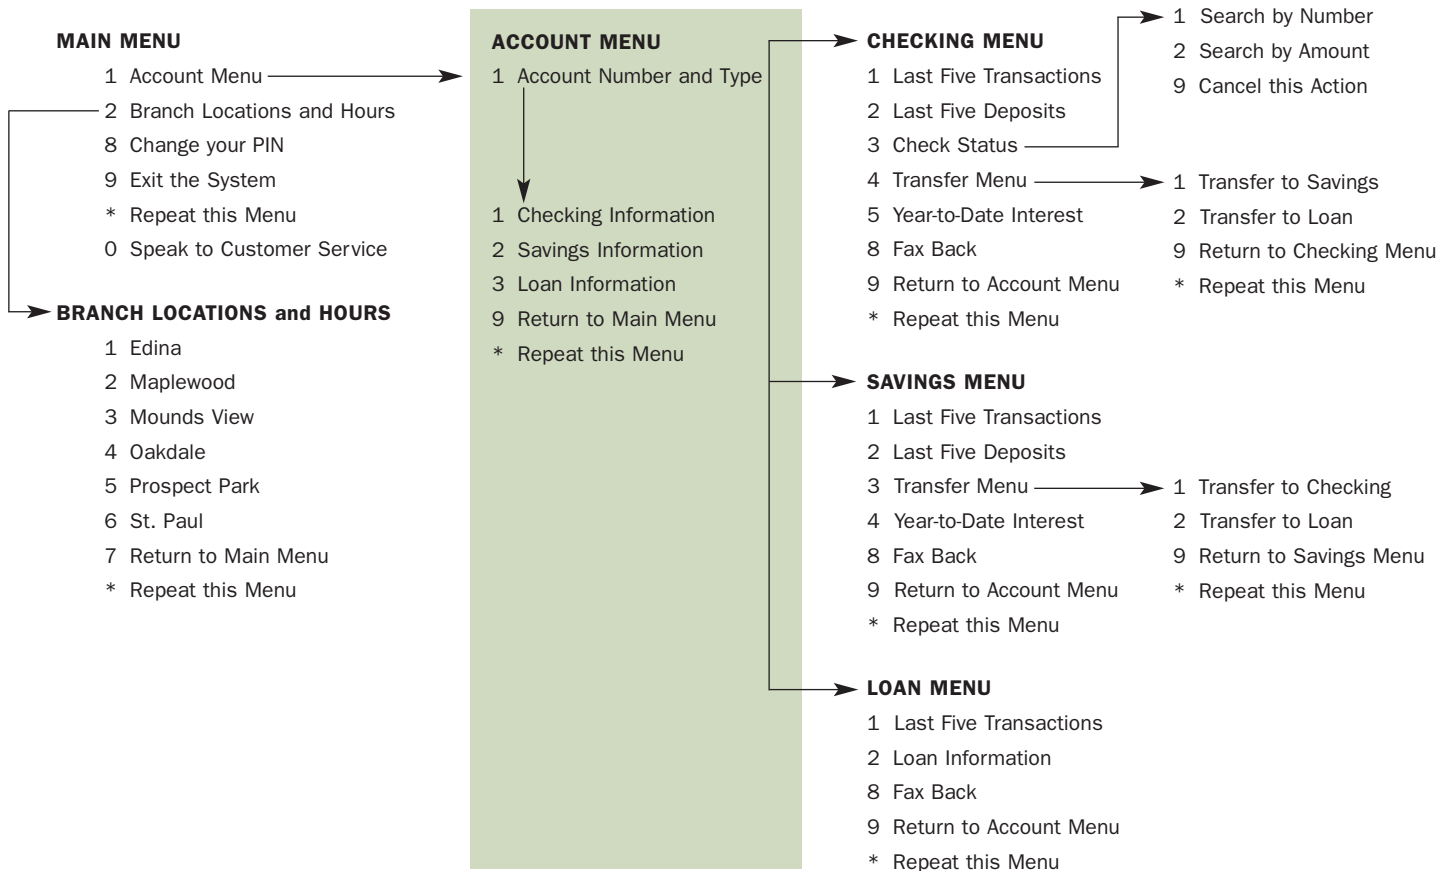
MAIN MENU
1 Account Menu
2 Branch Locations and Hours
8 Change your PIN
9 Exit the System
* Repeat this Menu
0 Speak to Customer Service

BRANCH LOCATIONS and HOURS
1 Edina
2 Maplewood
3 Mounds View
4 Oakdale
5 Prospect Park
6 St. Paul
7 Return to Main Menu
* Repeat this Menu

ACCOUNT MENU
1 Account Number and Type

1 Checking Information
2 Savings Information
3 Loan Information
9 Return to Main Menu
* Repeat this Menu

CHECKING MENU
1 Last Five Transactions
2 Last Five Deposits
3 Check Status
4 Transfer Menu
5 Year-to-Date Interest
8 Fax Back
9 Return to Account Menu
* Repeat this Menu

1 Search by Number
2 Search by Amount
9 Cancel this Action

1 Transfer to Savings
2 Transfer to Loan
9 Return to Checking Menu
* Repeat this Menu

SAVINGS MENU
1 Last Five Transactions
2 Last Five Deposits
3 Transfer Menu
4 Year-to-Date Interest
8 Fax Back
9 Return to Account Menu
* Repeat this Menu

1 Transfer to Checking
2 Transfer to Loan
9 Return to Savings Menu
* Repeat this Menu

LOAN MENU
1 Last Five Transactions
2 Loan Information
8 Fax Back
9 Return to Account Menu
* Repeat this Menu